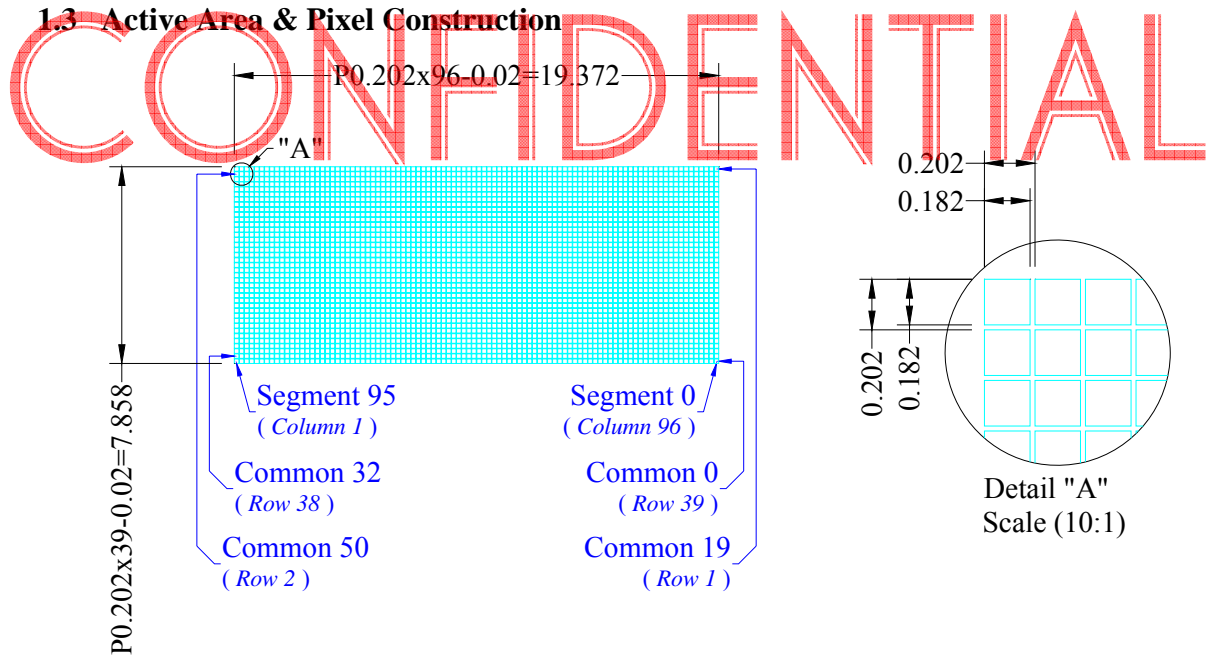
1.3 Active Area & Pixel Construction

CONFIDENTIAL

P0.202x96-0.02=19.372

"A"

0.202

0.182

P0.202x39-0.02=7.858

Segment 95
( Column 1 )

Segment 0
( Column 96 )

Common 32
( Row 38 )

Common 0
( Row 39 )

Common 50
( Row 2 )

Common 19
( Row 1 )

0.202

0.182

Detail "A"
Scale (10:1)